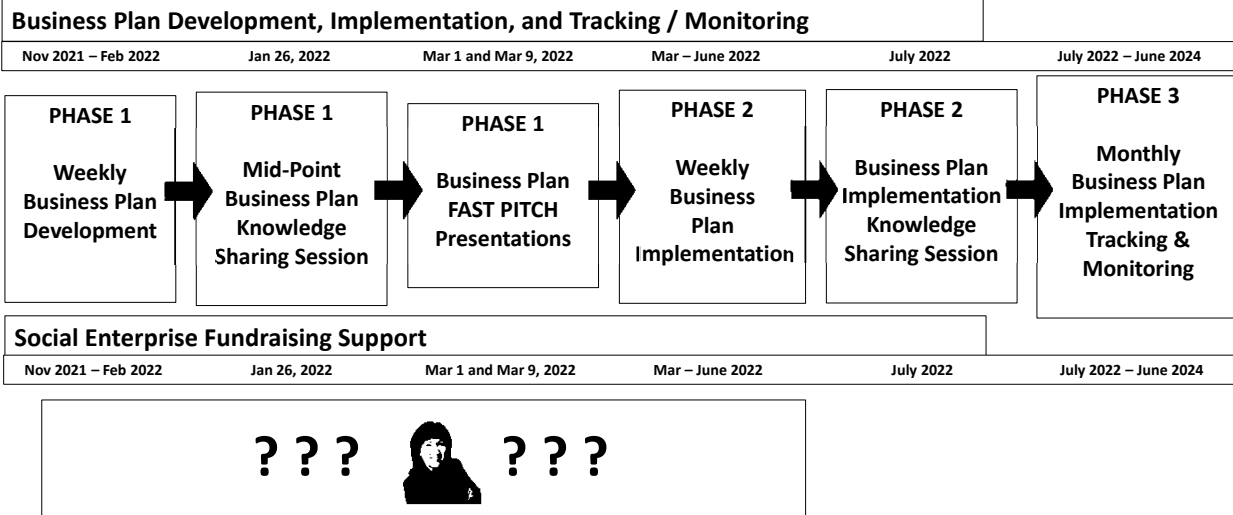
Business Plan Development, Implementation, and Tracking / Monitoring

Nov 2021 – Feb 2022 Jan 26, 2022 Mar 1 and Mar 9, 2022 Mar – June 2022 July 2022 July 2022 – June 2024

PHASE 1
Weekly Business Plan Development

PHASE 1
Mid-Point Business Plan Knowledge Sharing Session

PHASE 1
Business Plan FAST PITCH Presentations

PHASE 2
Weekly Business Plan Implementation

PHASE 2
Business Plan Implementation Knowledge Sharing Session

PHASE 3
Monthly Business Plan Implementation Tracking & Monitoring

Social Enterprise Fundraising Support

Nov 2021 – Feb 2022 Jan 26, 2022 Mar 1 and Mar 9, 2022 Mar – June 2022 July 2022 July 2022 – June 2024

? ? ? ? ? ?